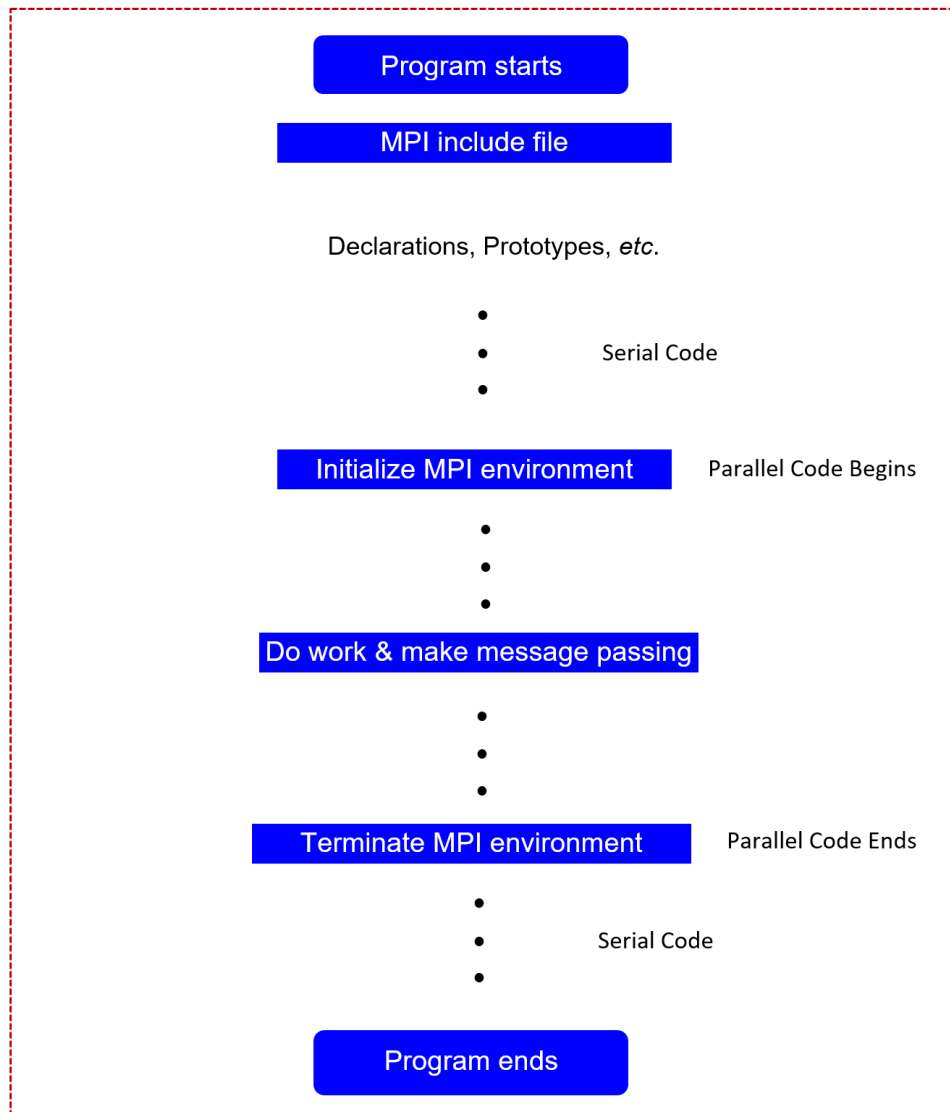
Program starts

MPI include file

Declarations, Prototypes, *etc*.

•
•
•

Serial Code

Initialize MPI environment

Parallel Code Begins

•
•
•

Do work & make message passing

•
•
•

Terminate MPI environment

Parallel Code Ends

•
•
•

Serial Code

Program ends